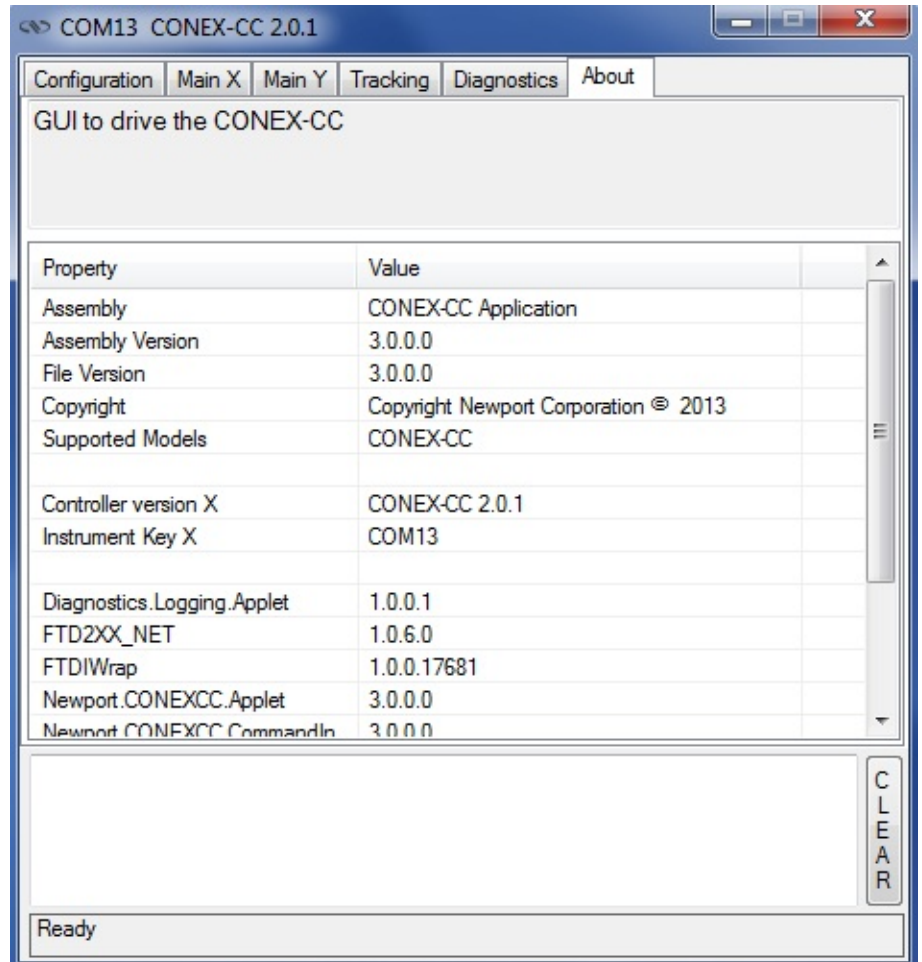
COM13 CONEX-CC 2.0.1

Configuration | Main X | Main Y | Tracking | Diagnostics | About

GUI to drive the CONEX-CC

| Property | Value |
|---|---|
| Assembly | CONEX-CC Application |
| Assembly Version | 3.0.0.0 |
| File Version | 3.0.0.0 |
| Copyright | Copyright Newport Corporation © 2013 |
| Supported Models | CONEX-CC |
| | |
| Controller version X | CONEX-CC 2.0.1 |
| Instrument Key X | COM13 |
| | |
| Diagnostics.Logging.Applet | 1.0.0.1 |
| FTD2XX_NET | 1.0.6.0 |
| FTDIWrap | 1.0.0.17681 |
| Newport.CONEXCC.Applet | 3.0.0.0 |
| Newport.CONEXCC.CommandIn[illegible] | 3.0.0.0 |

CLEAR

Ready